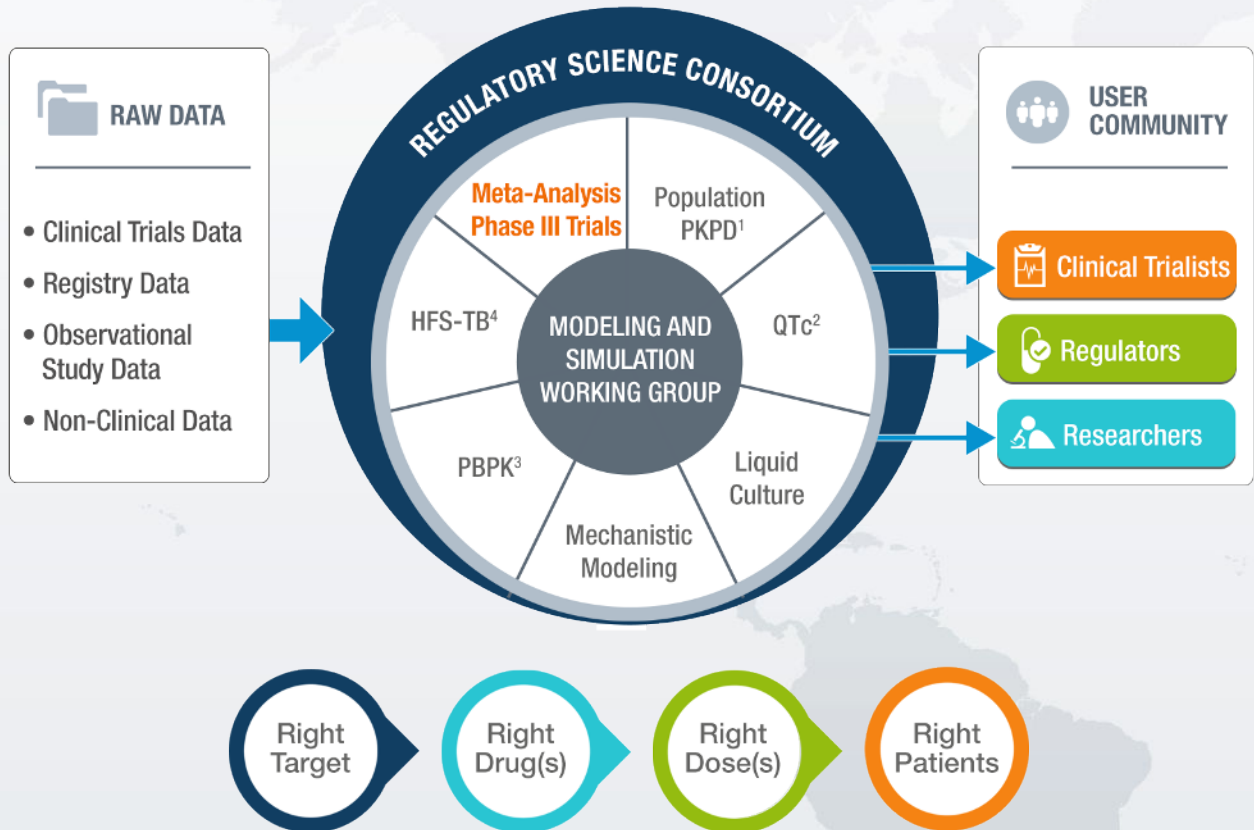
RAW DATA

• Clinical Trials Data
• Registry Data
• Observational Study Data
• Non-Clinical Data

REGULATORY SCIENCE CONSORTIUM

Meta-Analysis Phase III Trials

Population PKPD$^1$

QTc$^2$

Liquid Culture

Mechanistic Modeling

PBPK$^3$

HFS-TB$^4$

MODELING AND SIMULATION WORKING GROUP

USER COMMUNITY

Clinical Trialists

Regulators

Researchers

Right Target

Right Drug(s)

Right Dose(s)

Right Patients